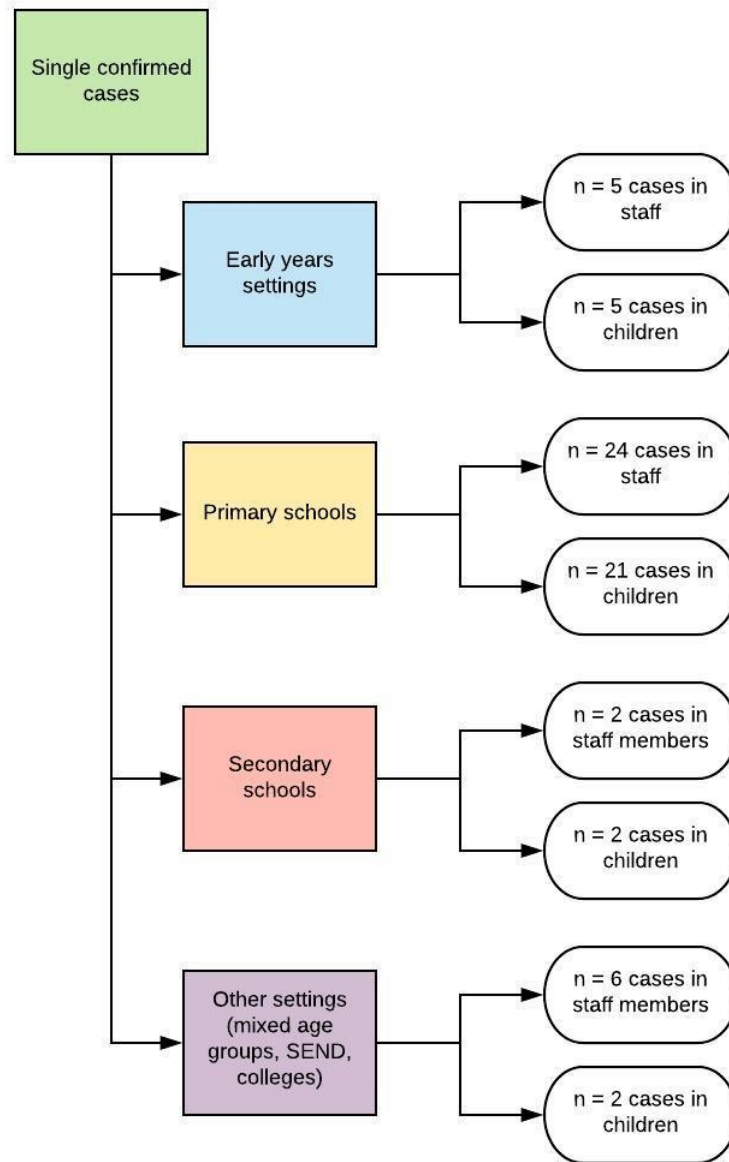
Single confirmed cases

Early years settings

n = 5 cases in staff

n = 5 cases in children

Primary schools

n = 24 cases in staff

n = 21 cases in children

Secondary schools

n = 2 cases in staff members

n = 2 cases in children

Other settings (mixed age groups, SEND, colleges)

n = 6 cases in staff members

n = 2 cases in children